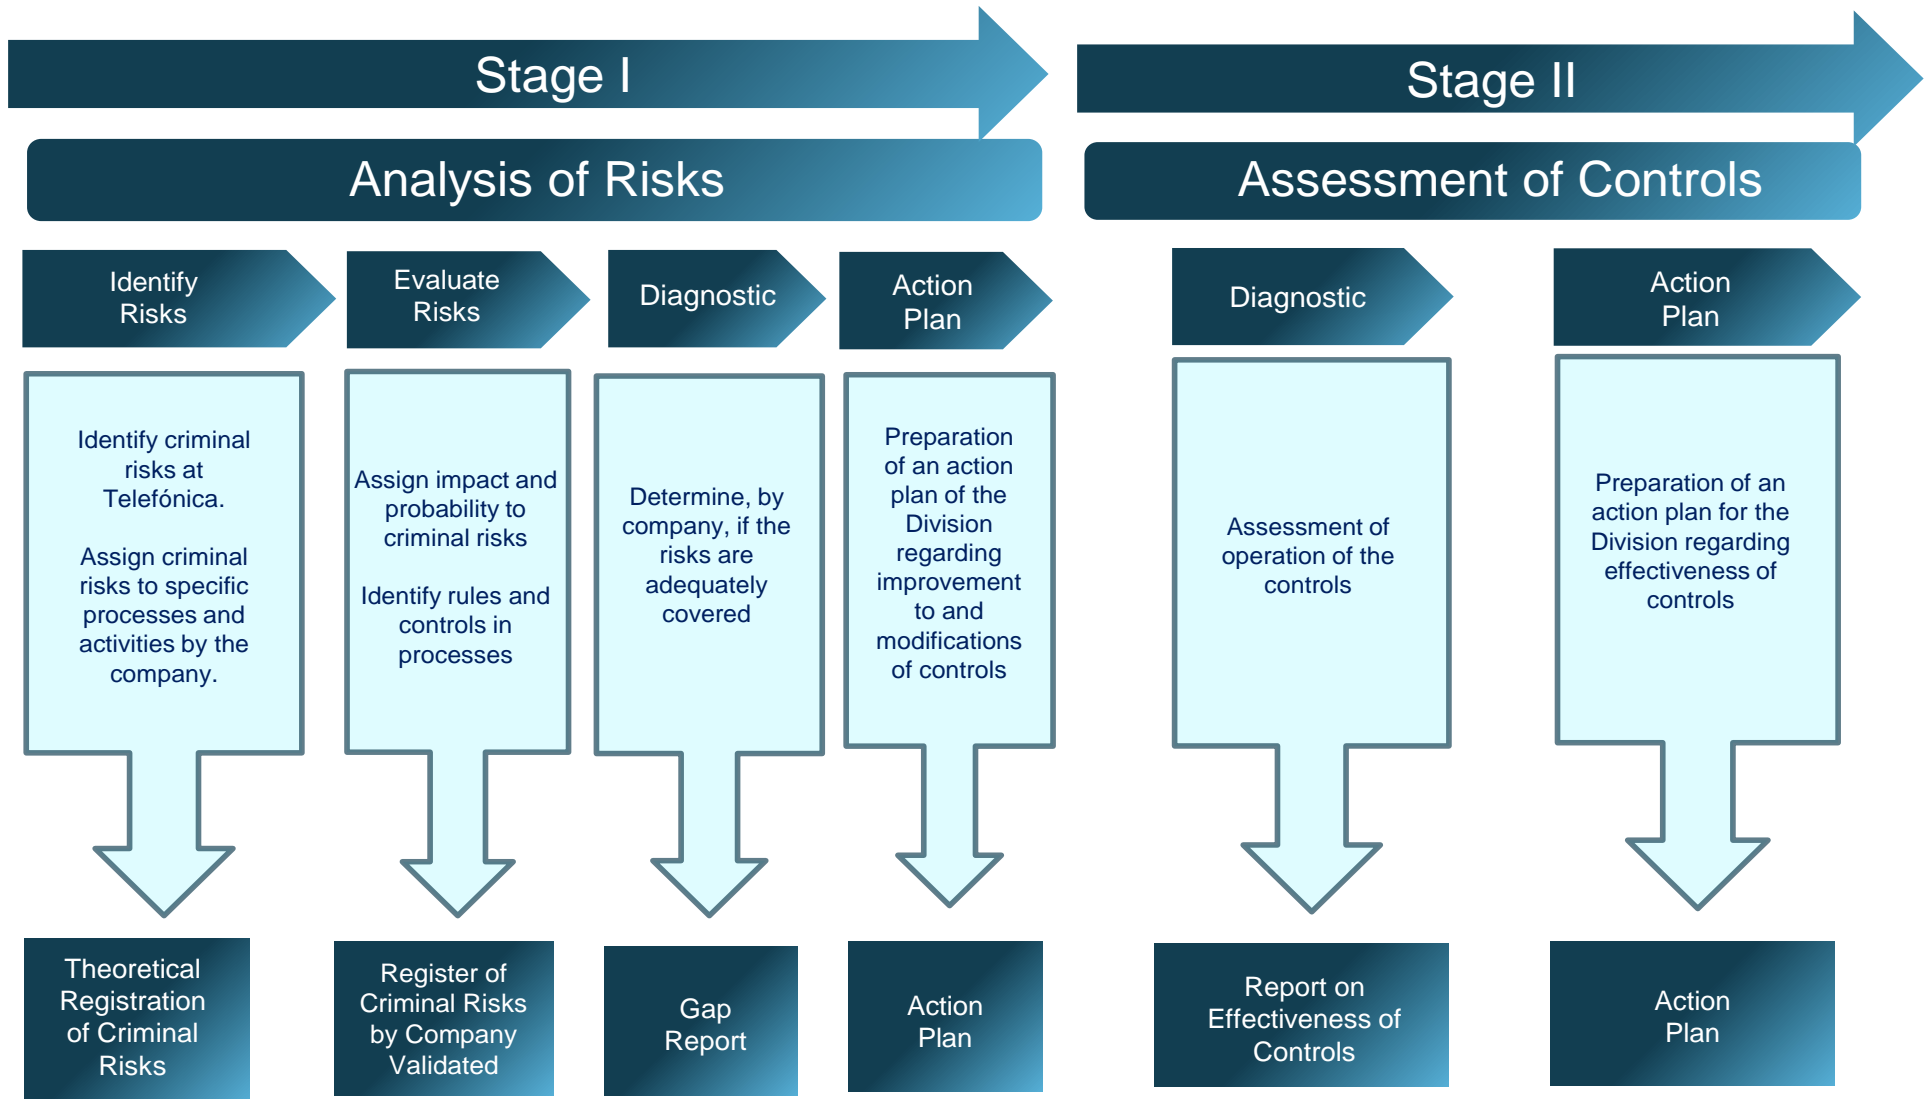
Stage I

Analysis of Risks

Stage II

Assessment of Controls

Identify Risks

Evaluate Risks

Diagnostic

Action Plan

Diagnostic

Action Plan

Identify criminal risks at Telefónica.

Assign criminal risks to specific processes and activities by the company.

Assign impact and probability to criminal risks

Identify rules and controls in processes

Determine, by company, if the risks are adequately covered

Preparation of an action plan of the Division regarding improvement to and modifications of controls

Assessment of operation of the controls

Preparation of an action plan for the Division regarding effectiveness of controls

Theoretical Registration of Criminal Risks

Register of Criminal Risks by Company Validated

Gap Report

Action Plan

Report on Effectiveness of Controls

Action Plan